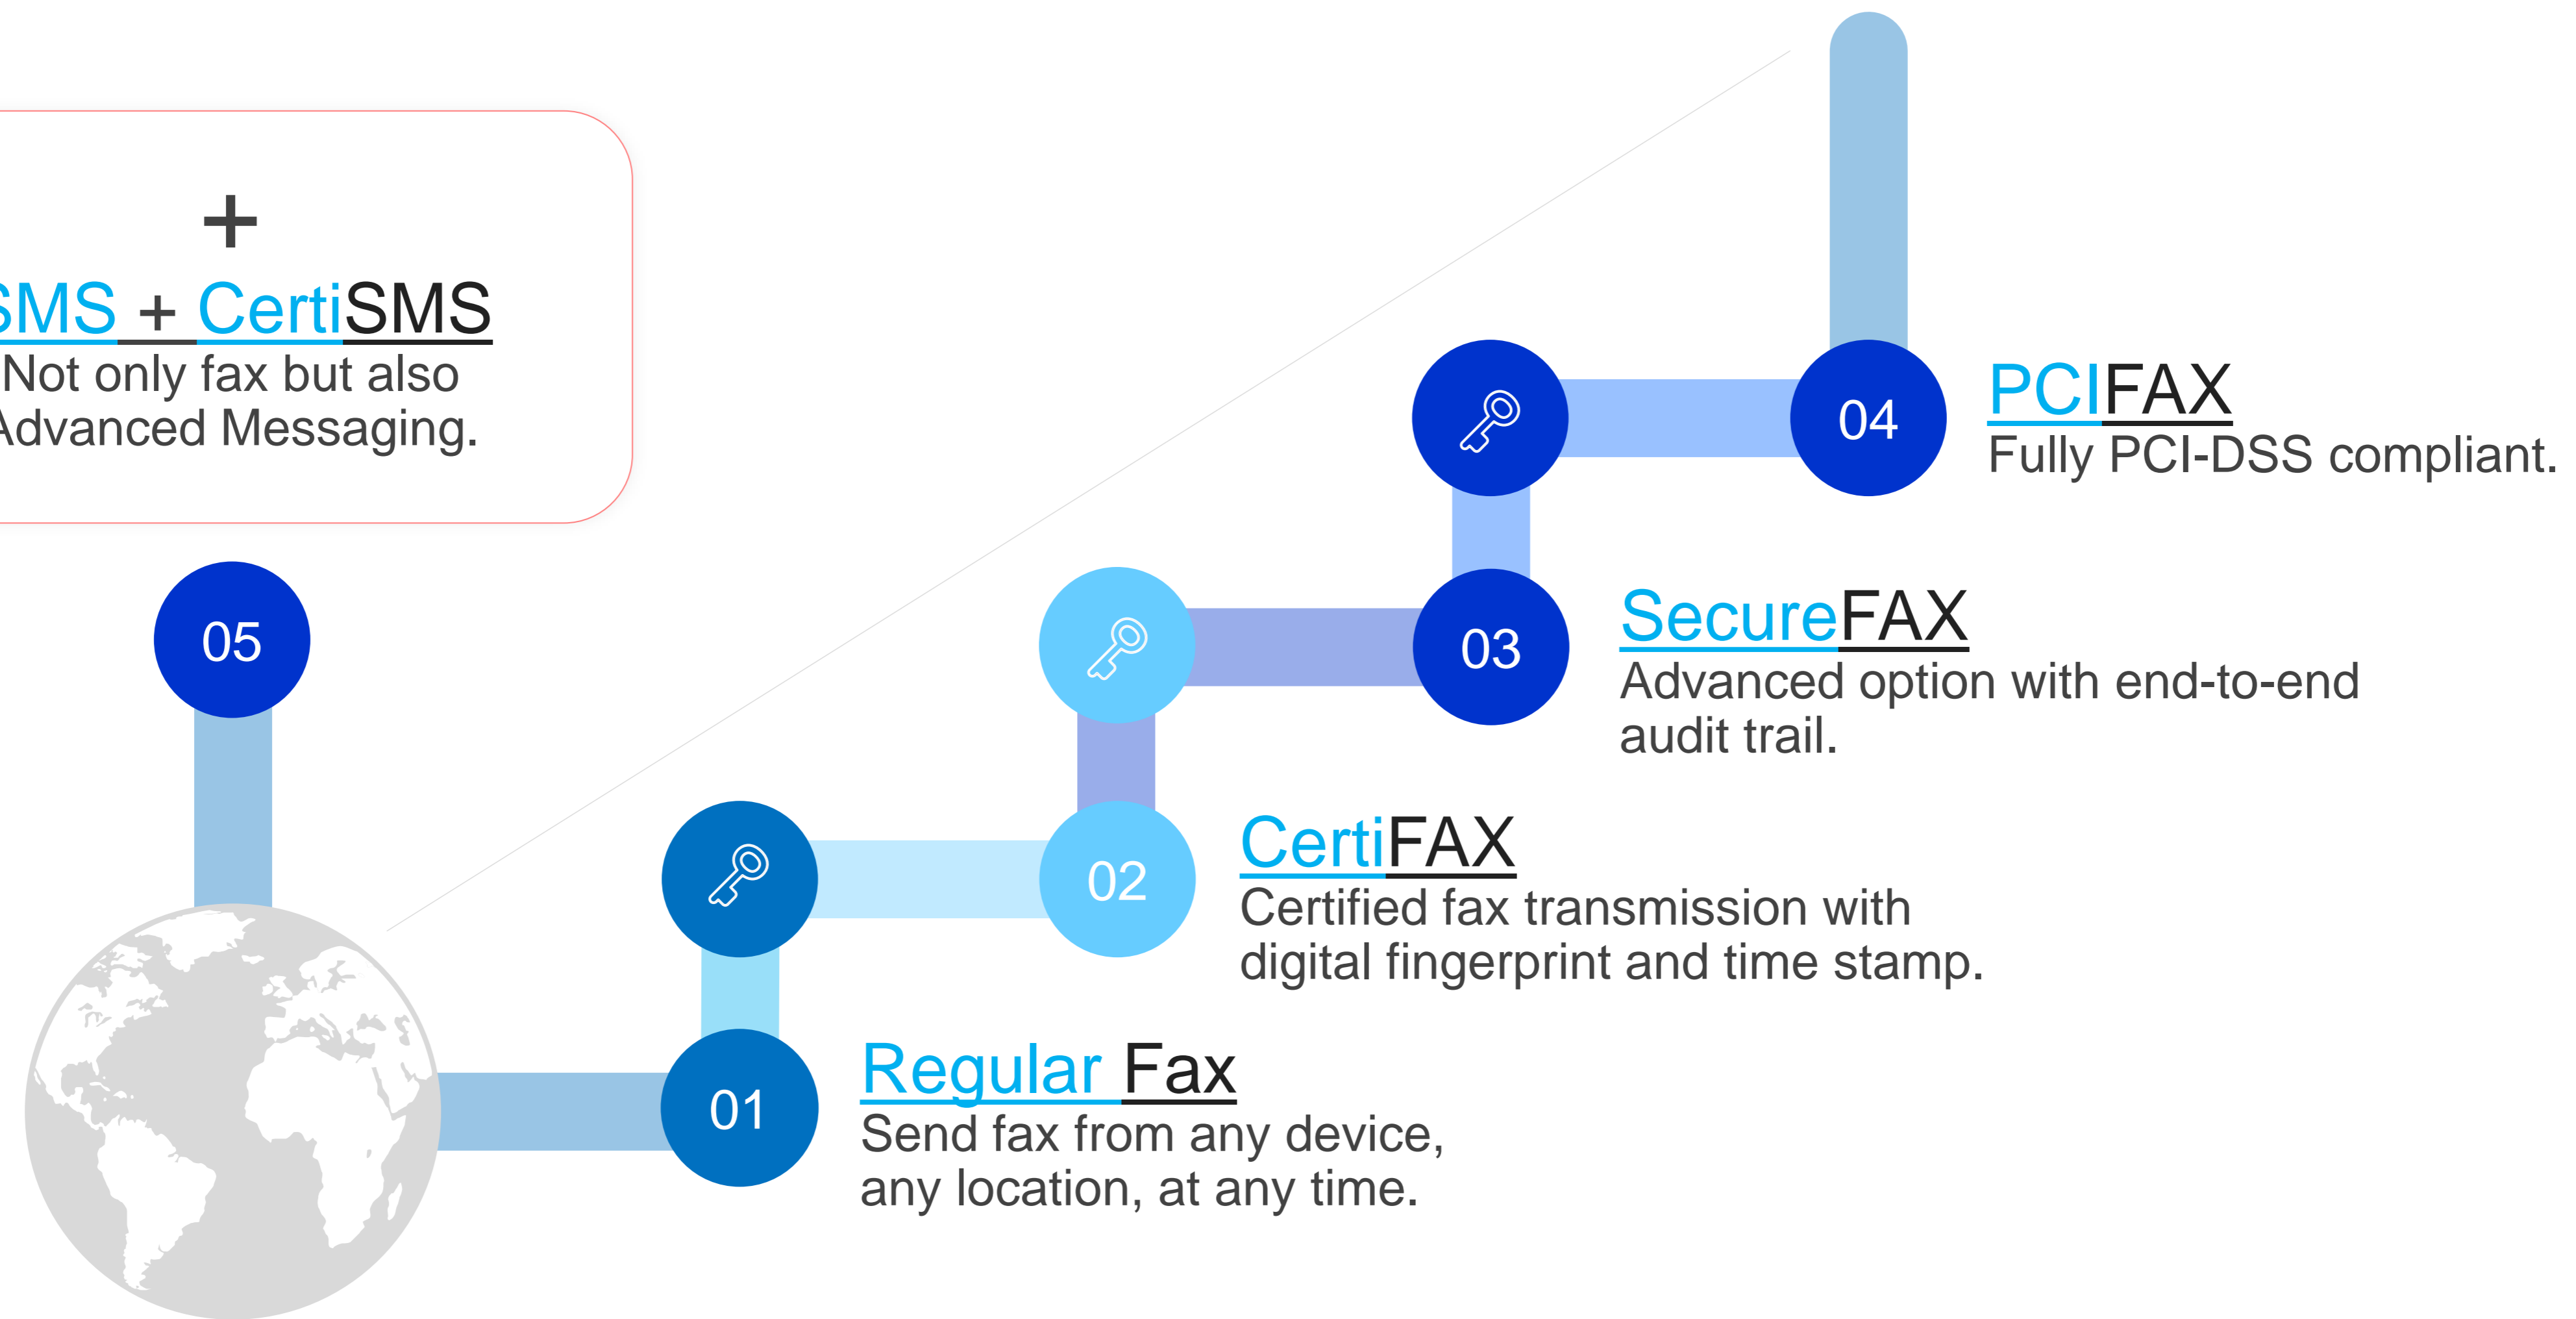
+
SMS + CertiSMS
Not only fax but also Advanced Messaging.

05

04
PCIFAX
Fully PCI-DSS compliant.

03
SecureFAX
Advanced option with end-to-end audit trail.

02
CertiFAX
Certified fax transmission with digital fingerprint and time stamp.

01
Regular Fax
Send fax from any device, any location, at any time.